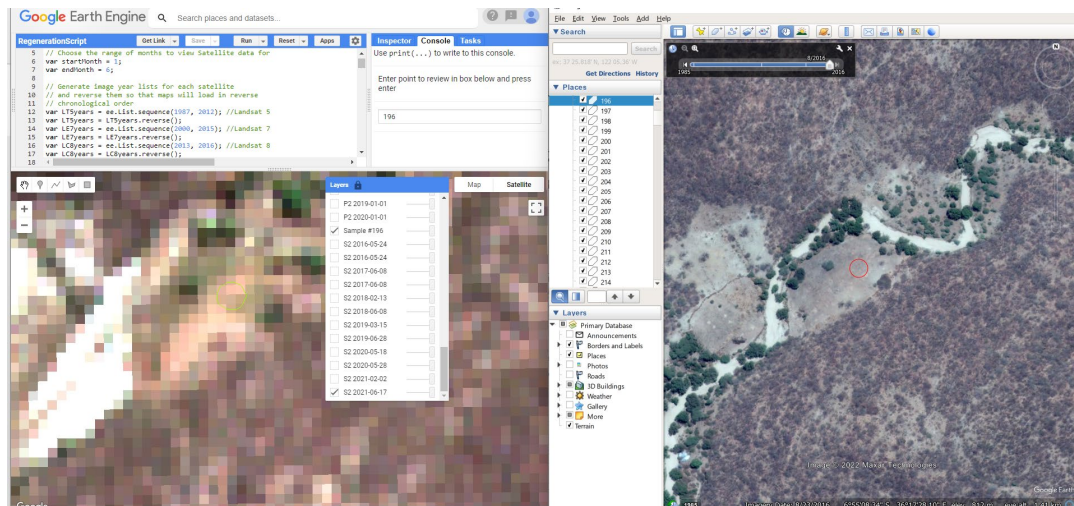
Google Earth Engine
Search places and datasets...

RegenerationScript
Get Link
Save
Run
Reset
Apps

5 // Choose the range of months to view Satellite data for
6 var startMonth = 1;
7 var endMonth = 6;
8
9 // Generate image year lists for each satellite
10 // and reverse them so that maps will load in reverse
11 // chronological order
12 var LT5years = ee.List.sequence(1987, 2012); //Landsat 5
13 var LT5years = LT5years.reverse();
14 var LE7years = ee.List.sequence(2000, 2015); //Landsat 7
15 var LE7years = LE7years.reverse();
16 var LC8years = ee.List.sequence(2013, 2016); //Landsat 8
17 var LC8years = LC8years.reverse();
18

Inspector
Console
Tasks
Use print(...) to write to this console.

Enter point to review in box below and press enter

196

Layers
Map
Satellite

P2 2019-01-01
P2 2020-01-01
Sample #196
S2 2016-05-24
S2 2016-05-24
S2 2017-06-08
S2 2017-06-08
S2 2018-02-13
S2 2018-06-08
S2 2019-03-15
S2 2019-06-28
S2 2020-05-18
S2 2020-05-28
S2 2021-02-02
S2 2021-06-17

Google

File Edit View Tools Add Help
▼ Search
Search
Get Directions History

▼ Places
196
197
198
199
200
201
202
203
204
205
206
207
208
209
210
211
212
213
214

▼ Layers
Primary Database
Announcements
Borders and Labels
Places
Photos
Roads
3D Buildings
Weather
Gallery
More
Terrain

1985
8/2016
2016

Image © 2022 Maxar Technologies
Google Earth